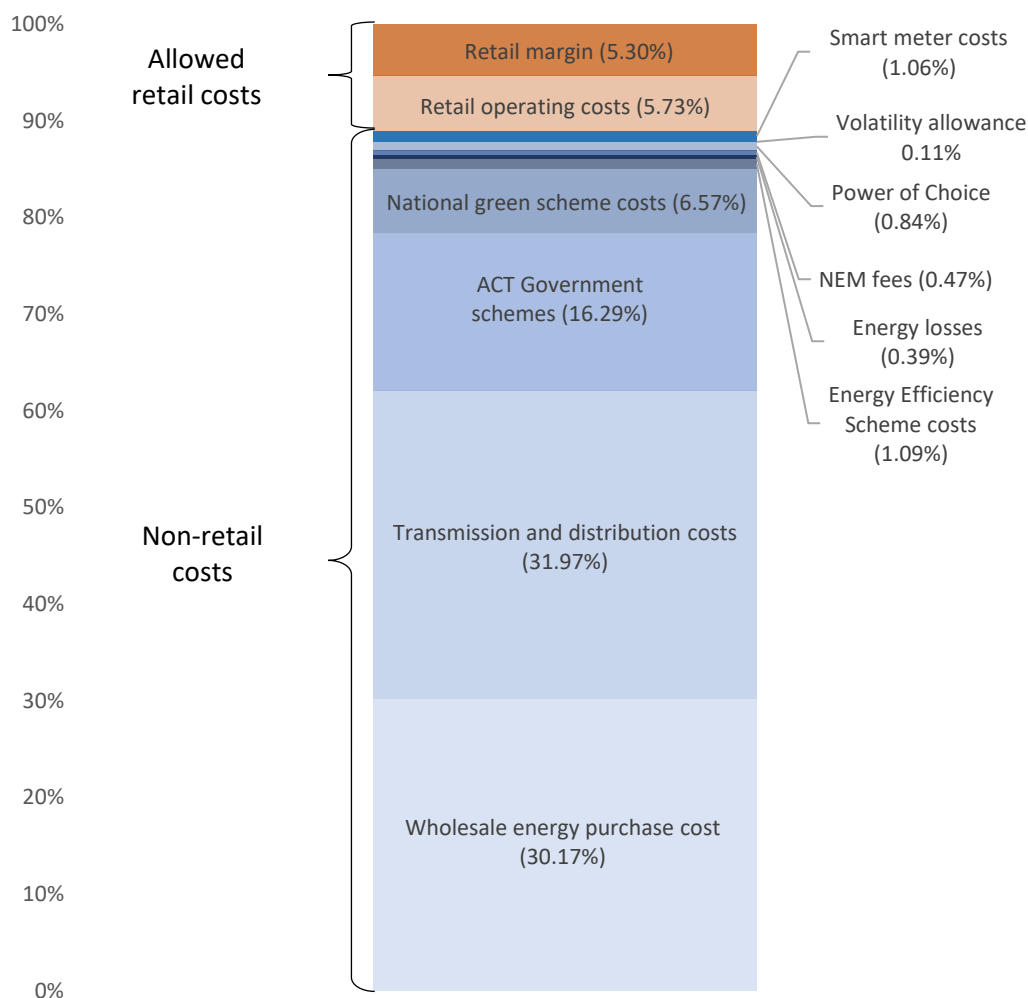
100%
90%
80%
70%
60%
50%
40%
30%
20%
10%
0%

Allowed retail costs

Non-retail costs

Retail margin (5.30%)

Retail operating costs (5.73%)

National green scheme costs (6.57%)

ACT Government schemes (16.29%)

Transmission and distribution costs (31.97%)

Wholesale energy purchase cost (30.17%)

Smart meter costs (1.06%)

Volatility allowance 0.11%

Power of Choice (0.84%)

NEM fees (0.47%)

Energy losses (0.39%)

Energy Efficiency Scheme costs (1.09%)